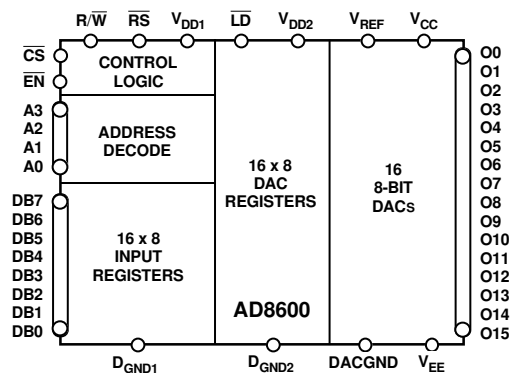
$R/\overline{W}$ $\overline{RS}$ $V_{DD1}$ $\overline{LD}$ $V_{DD2}$ $V_{REF}$ $V_{CC}$

$\overline{CS}$
$\overline{EN}$

CONTROL LOGIC

A3
A2
A1
A0

ADDRESS DECODE

DB7
DB6
DB5
DB4
DB3
DB2
DB1
DB0

16 x 8 INPUT REGISTERS

16 x 8 DAC REGISTERS

AD8600

16 8-BIT DACs

O0
O1
O2
O3
O4
O5
O6
O7
O8
O9
O10
O11
O12
O13
O14
O15

$D_{GND1}$ $D_{GND2}$ DACGND $V_{EE}$